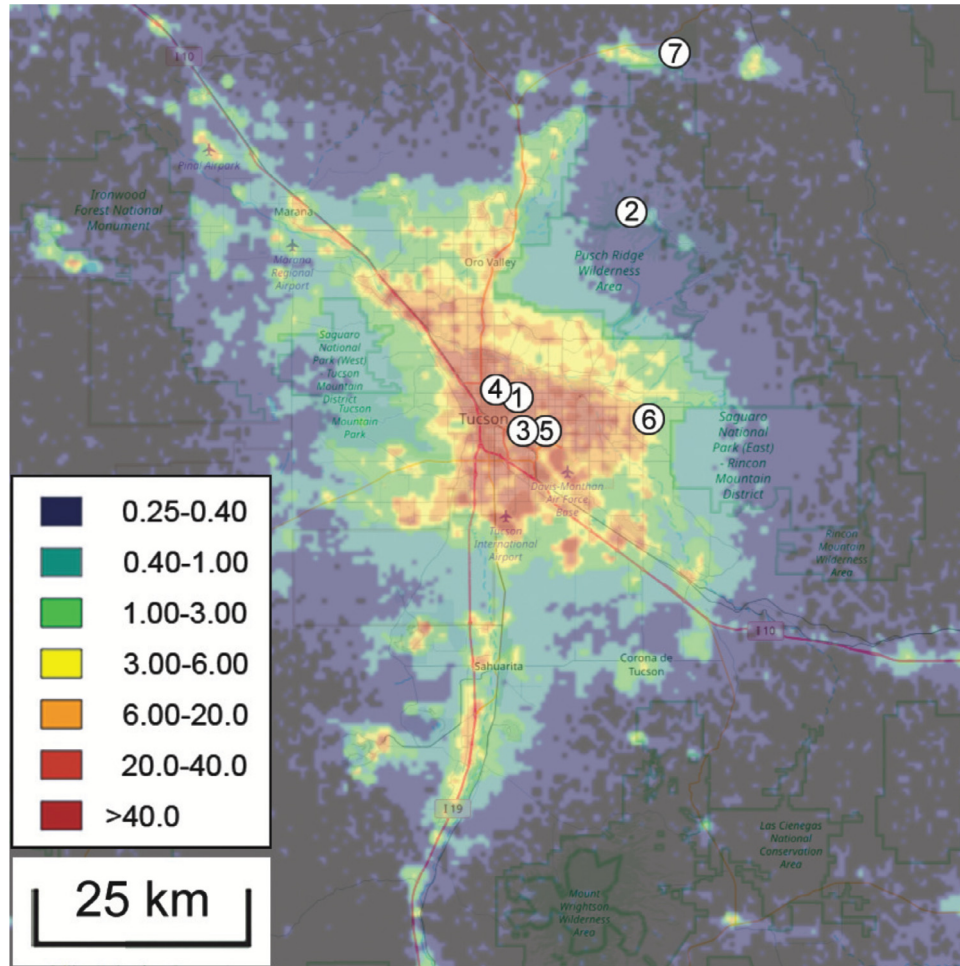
I 10
7
Pinal Airpark
Ironwood Forest National Monument
Marana
2
Marana Regional Airport
Oro Valley
Pusch Ridge Wilderness Area
Saguaro National Park (West) Tucson Mountain District
Tucson Mountain Park
4
1
Tucson
3
5
6
Saguaro National Park (East) - Rincon Mountain District
Davis-Monthan Air Force Base
Tucson International Airport
Rincon Mountain Wilderness Area
I 10
Sahuarita
Corona de Tucson
I 19
Las Cienegas National Conservation Area
Mount Wrightson Wilderness Area

| | |
|---|---|
| | 0.25-0.40 |
| | 0.40-1.00 |
| | 1.00-3.00 |
| | 3.00-6.00 |
| | 6.00-20.0 |
| | 20.0-40.0 |
| | >40.0 |

25 km